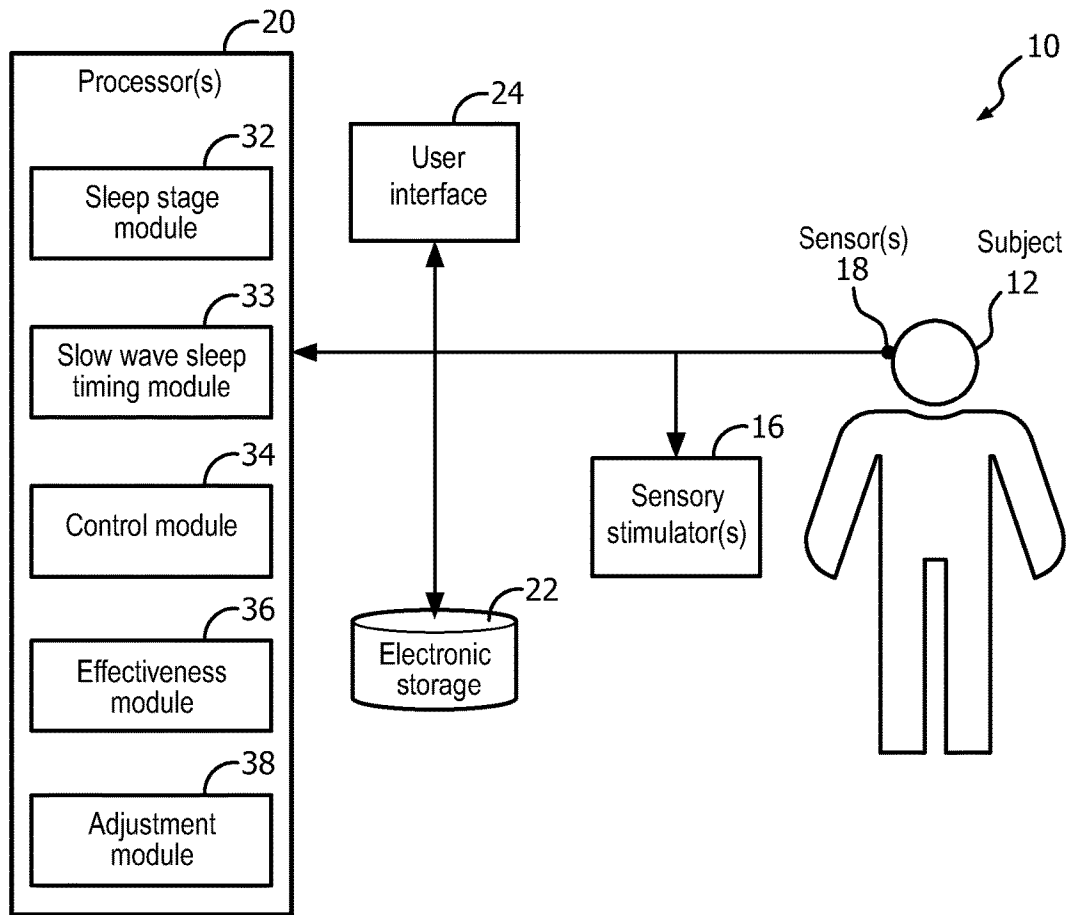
20

Processor(s)

32

Sleep stage module

33

Slow wave sleep timing module

34

Control module

36

Effectiveness module

38

Adjustment module

24

User interface

22

Electronic storage

16

Sensory stimulator(s)

10

Sensor(s)
18

Subject
12